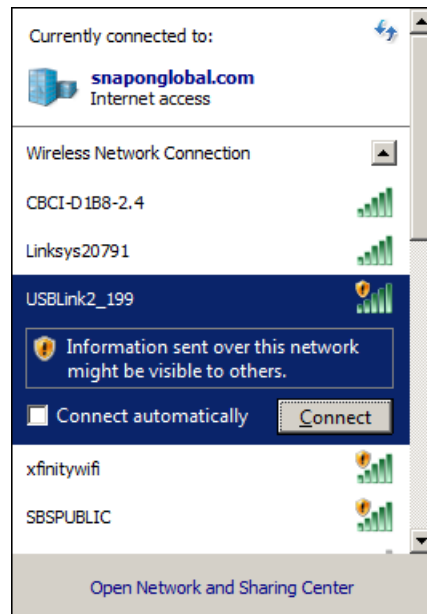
Currently connected to:

snaponglobal.com
Internet access

Wireless Network Connection

CBCI-D1B8-2.4

Linksys20791

USBLink2_199

Information sent over this network might be visible to others.

Connect automatically

Connect

xfinitywifi

SBSPUBLIC

Open Network and Sharing Center